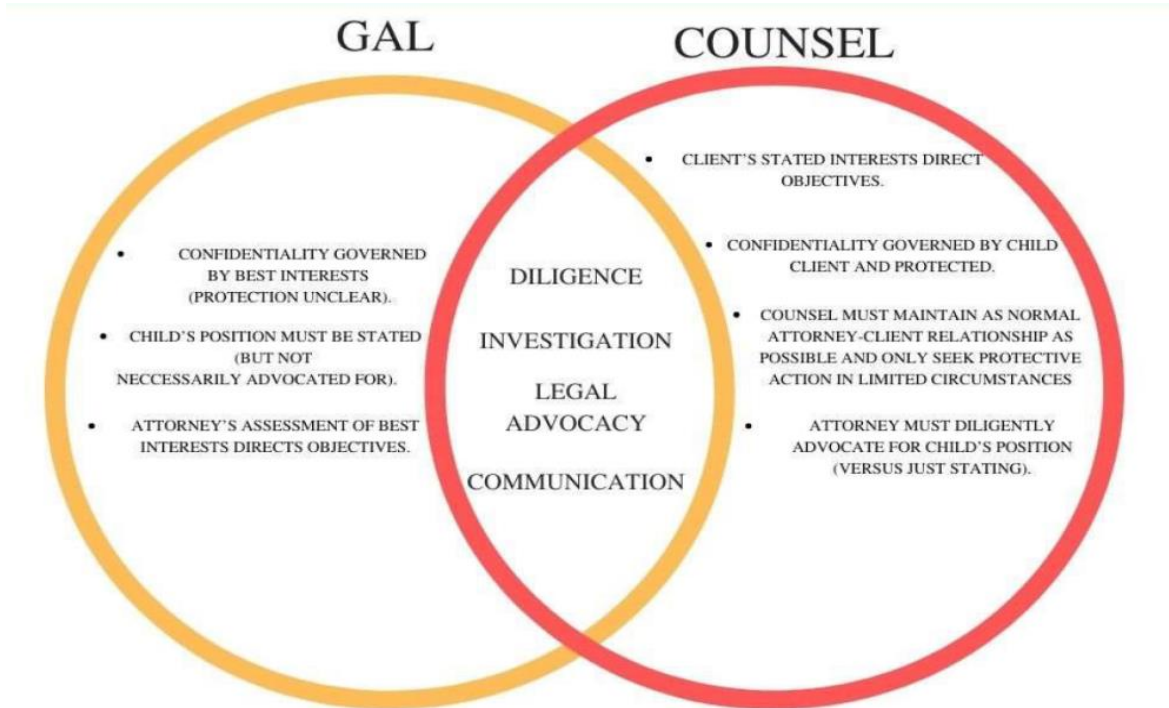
GAL

COUNSEL

• CONFIDENTIALITY GOVERNED BY BEST INTERESTS (PROTECTION UNCLEAR).

• CHILD'S POSITION MUST BE STATED (BUT NOT NECCESSARILY ADVOCATED FOR).

• ATTORNEY'S ASSESSMENT OF BEST INTERESTS DIRECTS OBJECTIVES.

DILIGENCE

INVESTIGATION

LEGAL ADVOCACY

COMMUNICATION

• CLIENT'S STATED INTERESTS DIRECT OBJECTIVES.

• CONFIDENTIALITY GOVERNED BY CHILD CLIENT AND PROTECTED.

• COUNSEL MUST MAINTAIN AS NORMAL ATTORNEY-CLIENT RELATIONSHIP AS POSSIBLE AND ONLY SEEK PROTECTIVE ACTION IN LIMITED CIRCUMSTANCES

• ATTORNEY MUST DILIGENTLY ADVOCATE FOR CHILD'S POSITION (VERSUS JUST STATING).